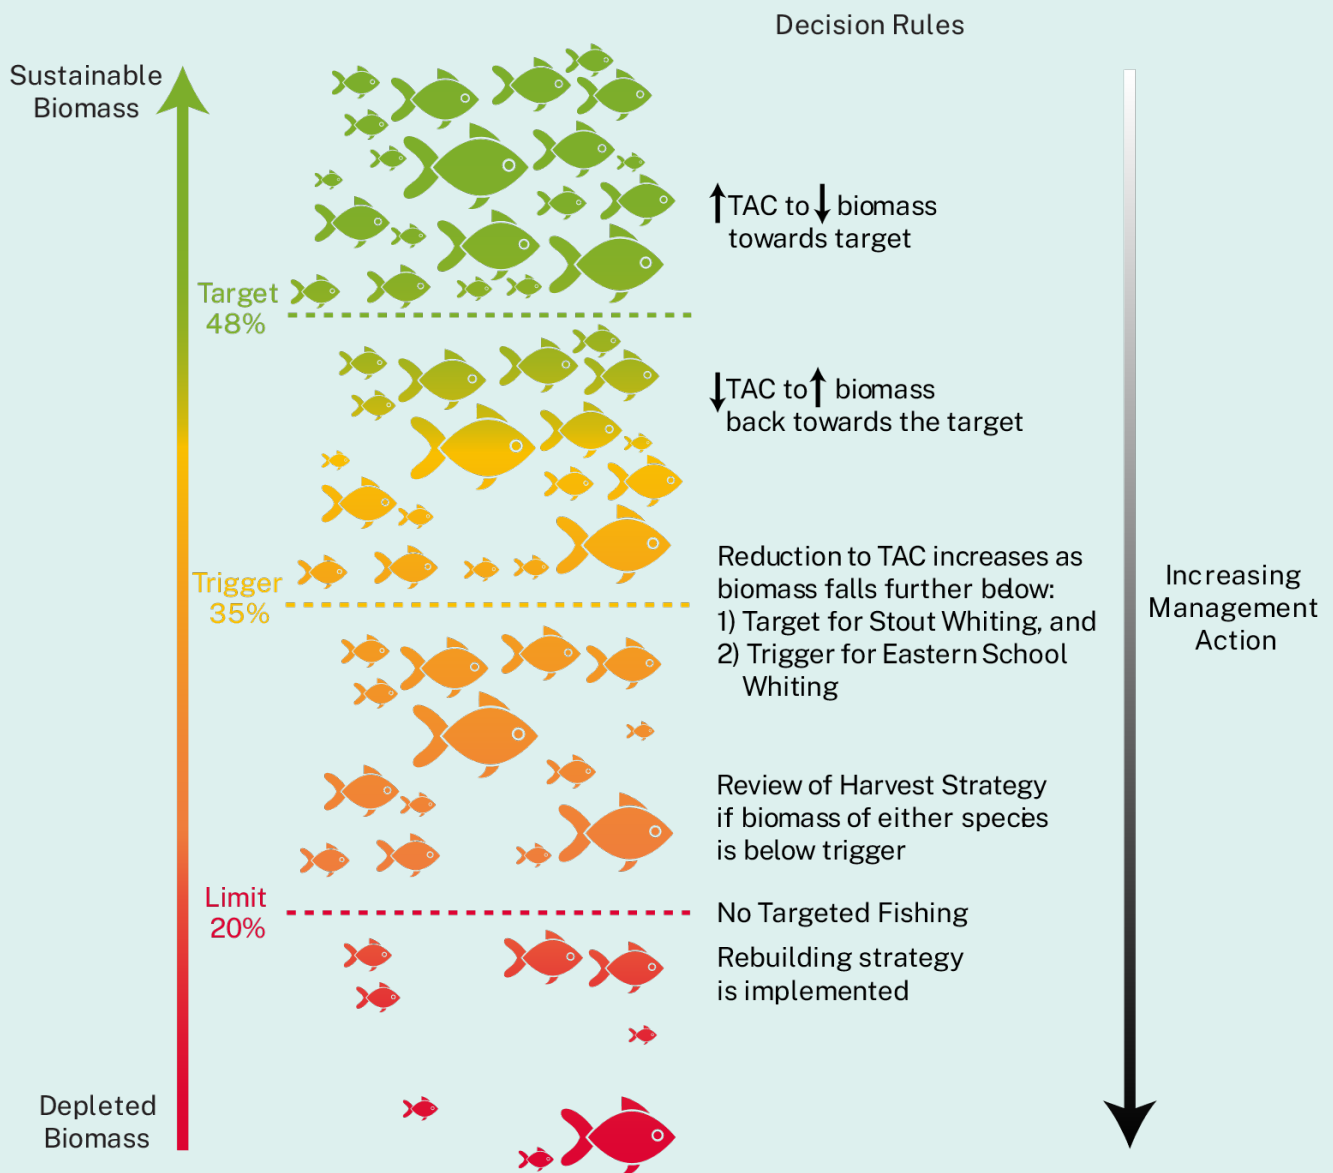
Decision Rules

Sustainable Biomass

↑TAC to ↓ biomass towards target

Target 48%

↓TAC to ↑ biomass back towards the target

Reduction to TAC increases as biomass falls further below:
1) Target for Stout Whiting, and
2) Trigger for Eastern School Whiting

Trigger 35%

Increasing Management Action

Review of Harvest Strategy if biomass of either species is below trigger

Limit 20%

No Targeted Fishing

Rebuilding strategy is implemented

Depleted Biomass